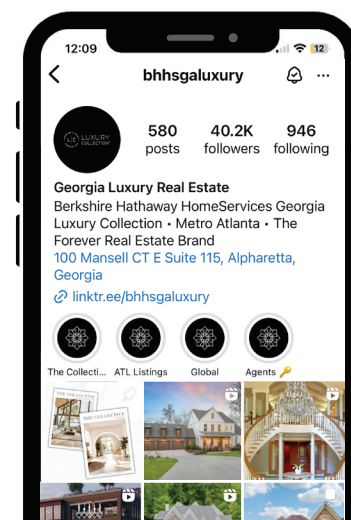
12:09

12

bhhsgaluxury

LUXURY COLLECTION

580 posts

40.2K followers

946 following

Georgia Luxury Real Estate

Berkshire Hathaway HomeServices Georgia Luxury Collection • Metro Atlanta • The Forever Real Estate Brand

100 Mansell CT E Suite 115, Alpharetta, Georgia

linktr.ee/bhhsgaluxury

The Collecti...

ATL Listings

Global

Agents 🔑

THE COLLECTION

THE COLLECTION